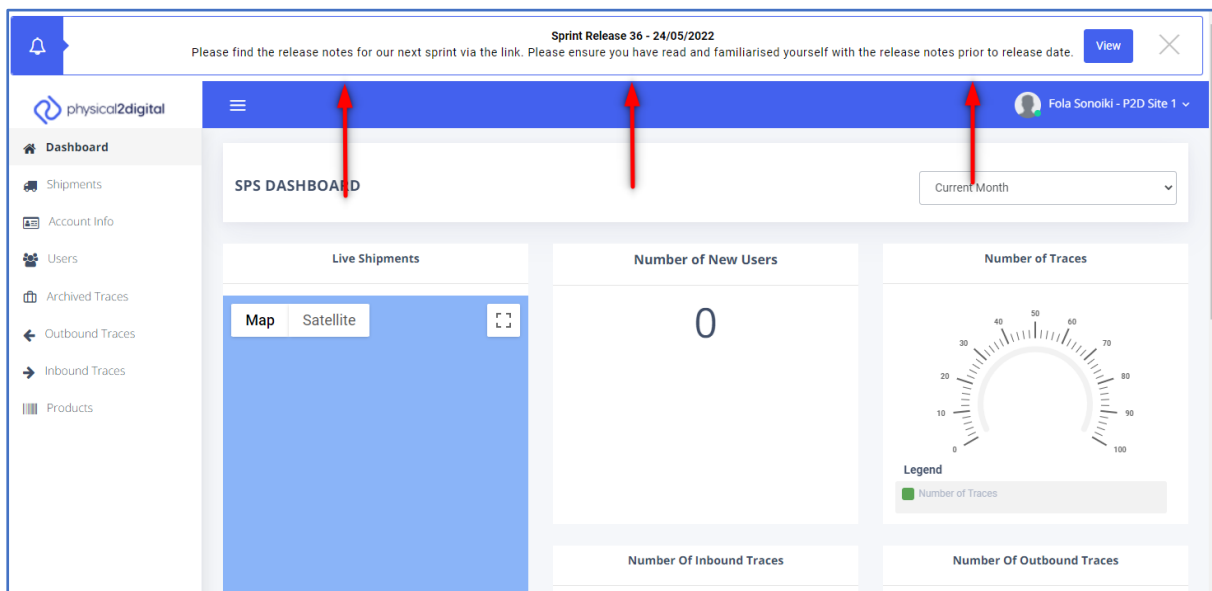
Sprint Release 36 - 24/05/2022
Please find the release notes for our next sprint via the link. Please ensure you have read and familiarised yourself with the release notes prior to release date.

View

physical2digital

Fola Sonoiki - P2D Site 1

Dashboard
Shipments
Account Info
Users
Archived Traces
Outbound Traces
Inbound Traces
Products

SPS DASHBOARD

Current Month

Live Shipments

Map
Satellite

Number of New Users

0

Number of Traces

0
10
20
30
40
50
60
70
80
90
100

Legend
Number of Traces

Number Of Inbound Traces

Number Of Outbound Traces